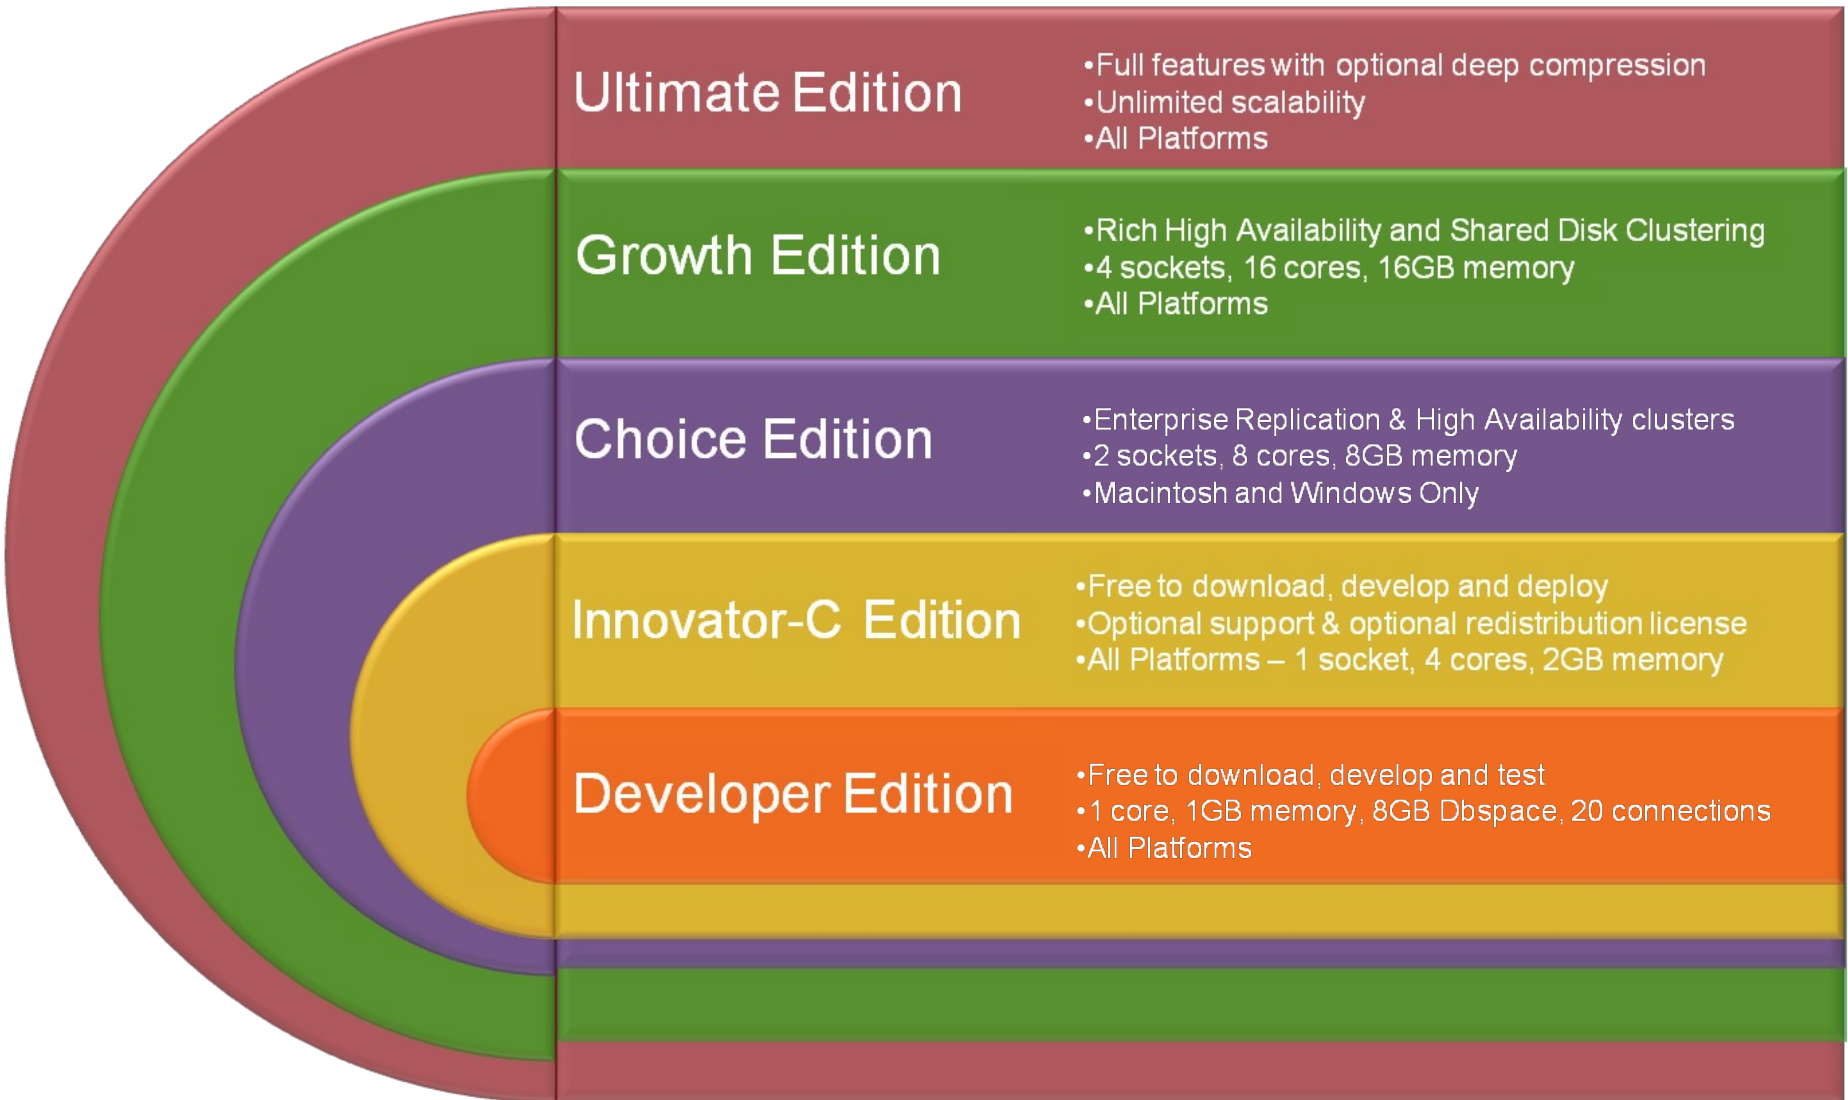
Ultimate Edition

•Full features with optional deep compression
•Unlimited scalability
•All Platforms

Growth Edition

•Rich High Availability and Shared Disk Clustering
•4 sockets, 16 cores, 16GB memory
•All Platforms

Choice Edition

•Enterprise Replication & High Availability clusters
•2 sockets, 8 cores, 8GB memory
•Macintosh and Windows Only

Innovator-C Edition

•Free to download, develop and deploy
•Optional support & optional redistribution license
•All Platforms – 1 socket, 4 cores, 2GB memory

Developer Edition

•Free to download, develop and test
•1 core, 1GB memory, 8GB Dbspace, 20 connections
•All Platforms